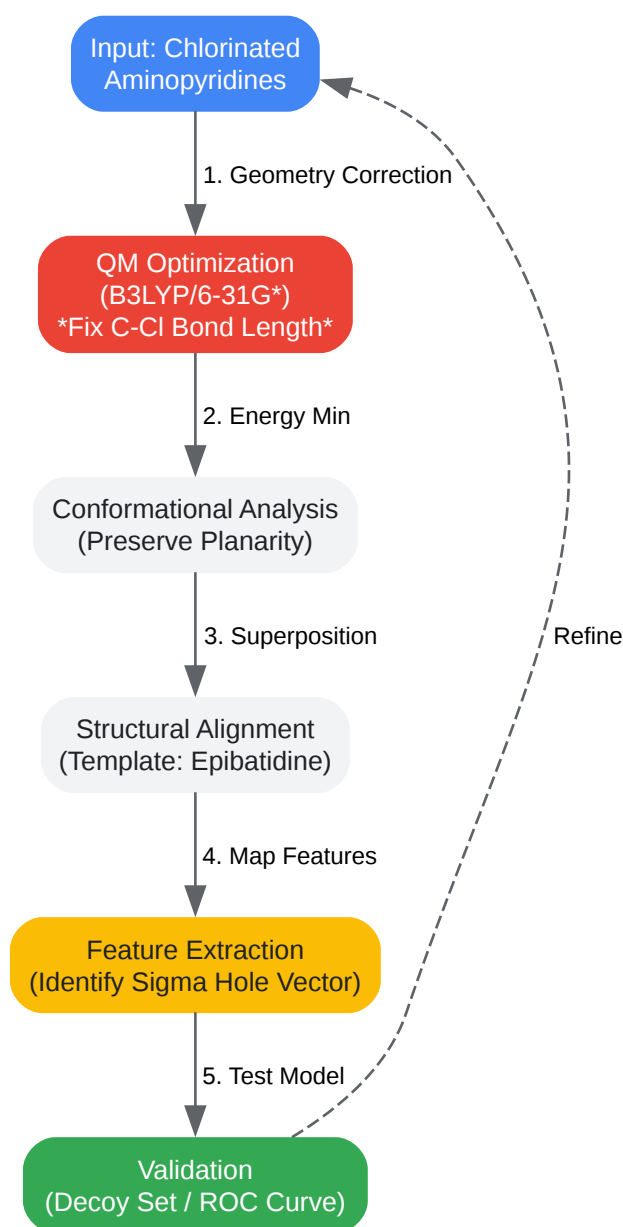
Input: Chlorinated Aminopyridines

1. Geometry Correction

QM Optimization (B3LYP/6-31G*) *Fix C-Cl Bond Length*

2. Energy Min

Conformational Analysis (Preserve Planarity)

3. Superposition

Structural Alignment (Template: Epibatidine)

4. Map Features

Feature Extraction (Identify Sigma Hole Vector)

5. Test Model

Validation (Decoy Set / ROC Curve)

Refine